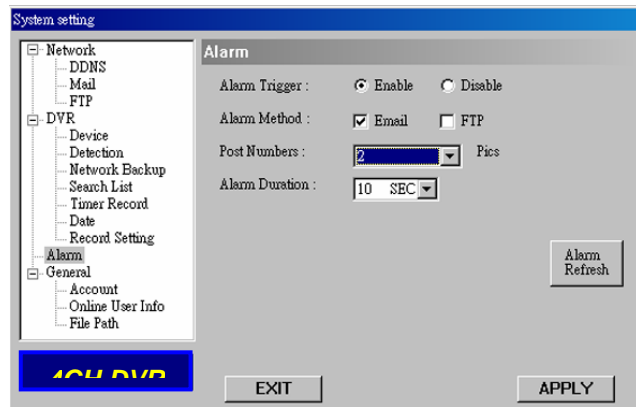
System setting

Network
DDNS
Mail
FTP
DVR
Device
Detection
Network Backup
Search List
Timer Record
Date
Record Setting
Alarm
General
Account
Online User Info
File Path

4CH DVR

Alarm

Alarm Trigger : Enable Disable

Alarm Method : Email FTP

Post Numbers : 2 Pics

Alarm Duration : 10 SEC

Alarm Refresh

EXIT

APPLY